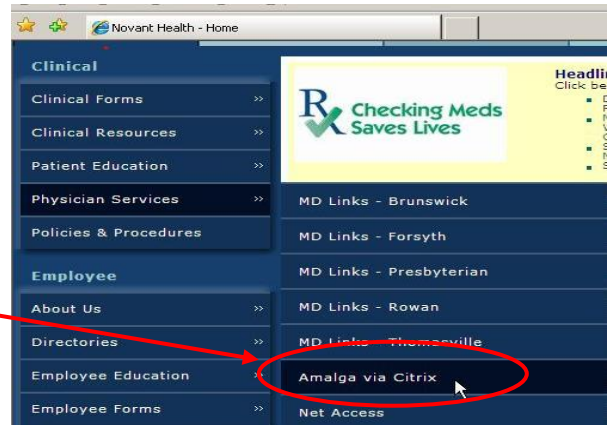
Novant Health - Home

Clinical

Clinical Forms »

Clinical Resources »

Patient Education »

Physician Services »

Policies & Procedures

Employee

About Us »

Directories »

Employee Education »

Employee Forms »

R Checking Meds Saves Lives

Headli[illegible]
Click be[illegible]

MD Links - Brunswick

MD Links - Forsyth

MD Links - Presbyterian

MD Links - Rowan

MD Links - Thomasville

Amalga via Citrix

Net Access